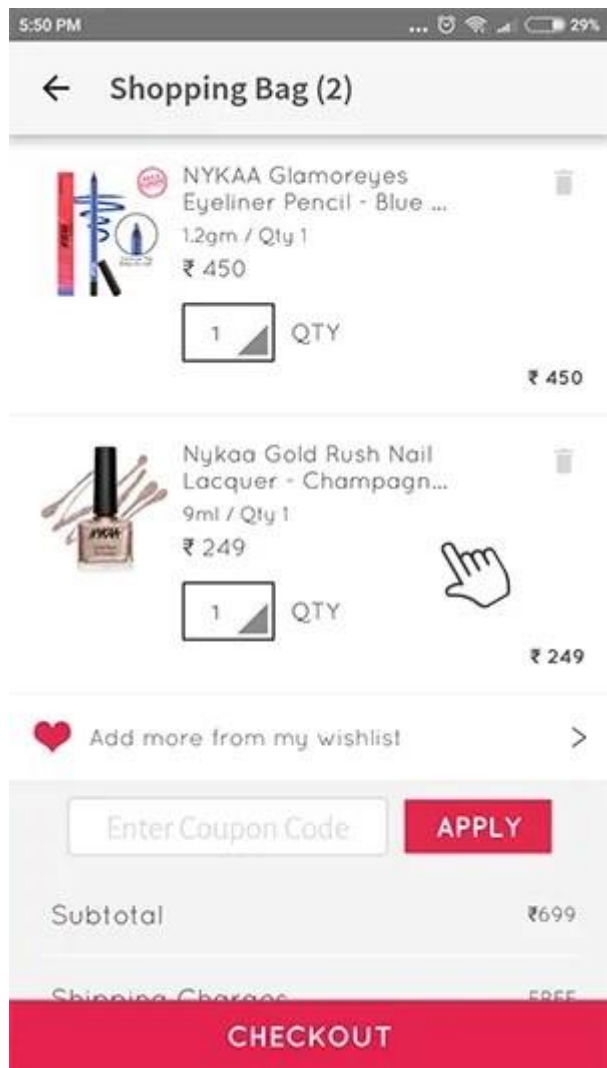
5:50 PM ... 29%

← Shopping Bag (2)

NYKAA Glamoreyes Eyeliner Pencil - Blue ...
1.2gm / Qty 1
₹ 450
1 QTY
₹ 450

Nykaa Gold Rush Nail Lacquer - Champagn...
9ml / Qty 1
₹ 249
1 QTY
₹ 249

Add more from my wishlist >

Enter Coupon Code APPLY

Subtotal ₹699

Shipping Charges FREE

CHECKOUT